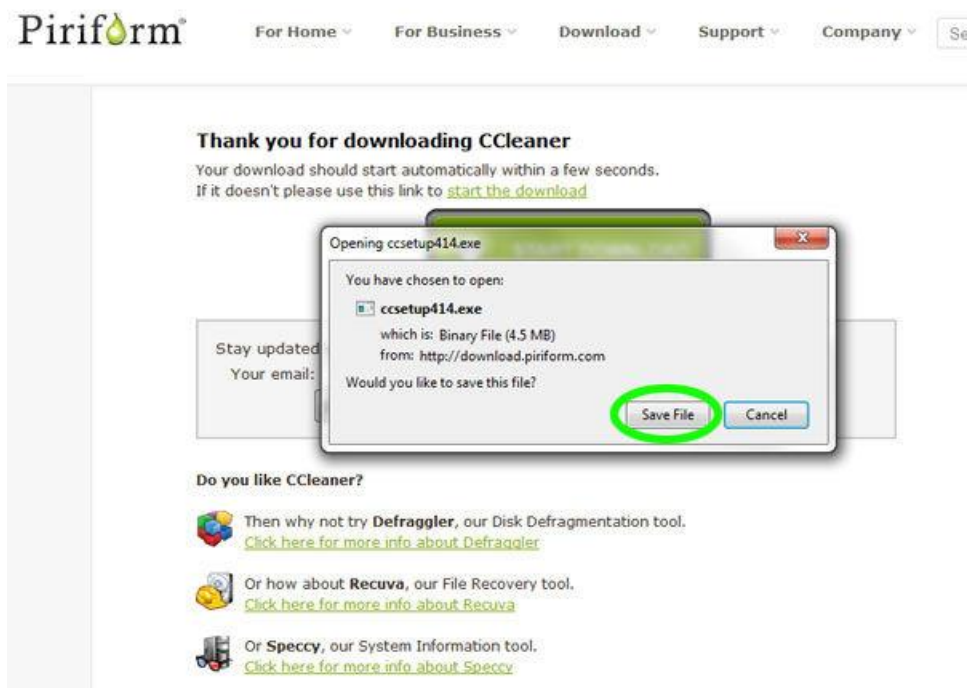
Piriform

For Home For Business Download Support Company Se

Thank you for downloading CCleaner

Your download should start automatically within a few seconds.
If it doesn't please use this link to start the download

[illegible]

Opening ccsetup414.exe

You have chosen to open:

ccsetup414.exe

which is: Binary File (4.5 MB)
from: http://download.piriform.com

Would you like to save this file?

Save File Cancel

Stay updated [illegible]
Your email: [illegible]

Do you like CCleaner?

Then why not try Defraggler, our Disk Defragmentation tool.
Click here for more info about Defraggler

Or how about Recuva, our File Recovery tool.
Click here for more info about Recuva

Or Speccy, our System Information tool.
Click here for more info about Speccy